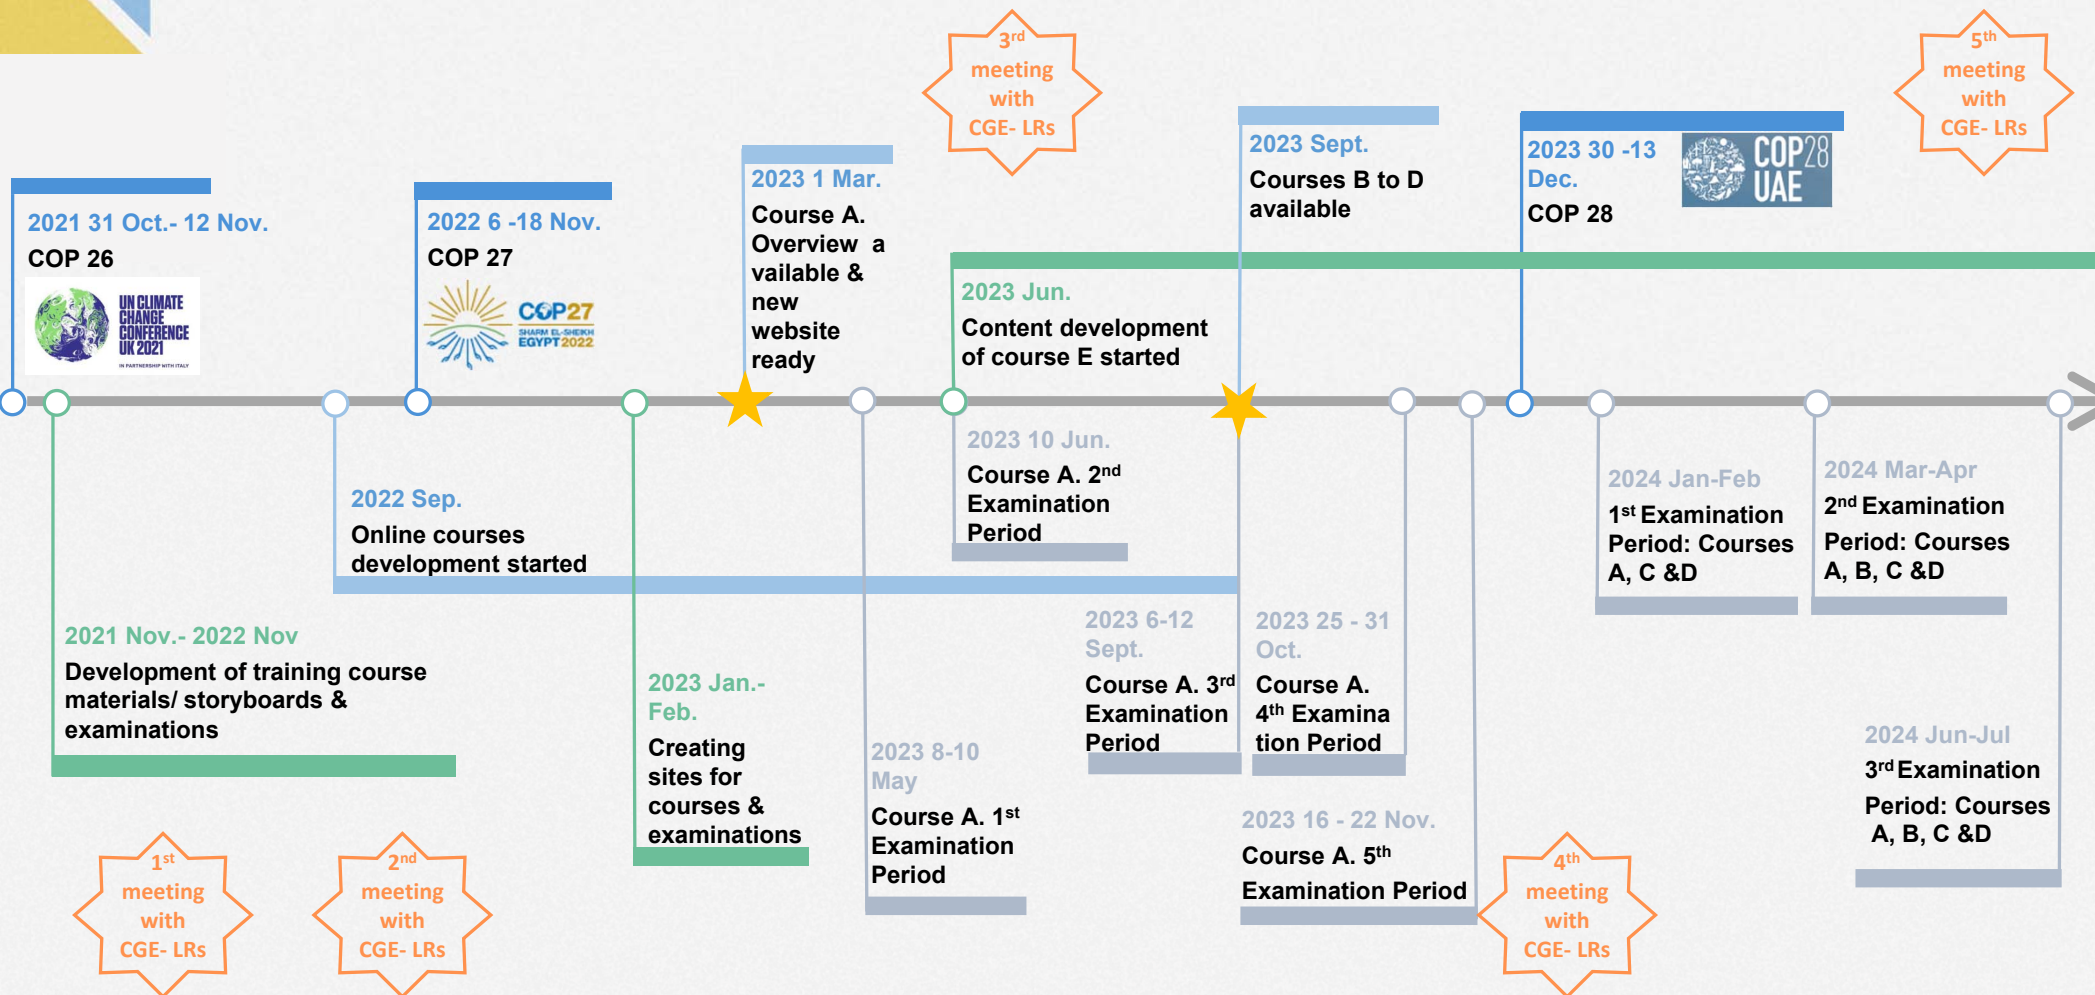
2021 31 Oct.- 12 Nov.
COP 26
UN CLIMATE CHANGE CONFERENCE UK 2021
IN PARTNERSHIP WITH ITALY

2022 6 -18 Nov.
COP 27
COP27 SHARM EL-SHEIKH EGYPT 2022

2023 1 Mar.
Course A. Overview a vailable & new website ready

$3^{rd}$ meeting with CGE- LRs

2023 Sept.
Courses B to D available

2023 30 -13 Dec.
COP 28
COP28 UAE

$5^{th}$ meeting with CGE- LRs

2023 Jun.
Content development of course E started

2023 10 Jun.
Course A. $2^{nd}$ Examination Period

2022 Sep.
Online courses development started

2024 Jan-Feb
$1^{st}$ Examination Period: Courses A, C &D

2024 Mar-Apr
$2^{nd}$ Examination Period: Courses A, B, C &D

2021 Nov.- 2022 Nov
Development of training course materials/ storyboards & examinations

2023 Jan.- Feb.
Creating sites for courses & examinations

2023 6-12 Sept.
Course A. $3^{rd}$ Examination Period

2023 25 - 31 Oct.
Course A. $4^{th}$ Examina tion Period

2023 8-10 May
Course A. $1^{st}$ Examination Period

2024 Jun-Jul
$3^{rd}$ Examination Period: Courses A, B, C &D

2023 16 - 22 Nov.
Course A. $5^{th}$ Examination Period

$1^{st}$ meeting with CGE- LRs

$2^{nd}$ meeting with CGE- LRs

$4^{th}$ meeting with CGE- LRs